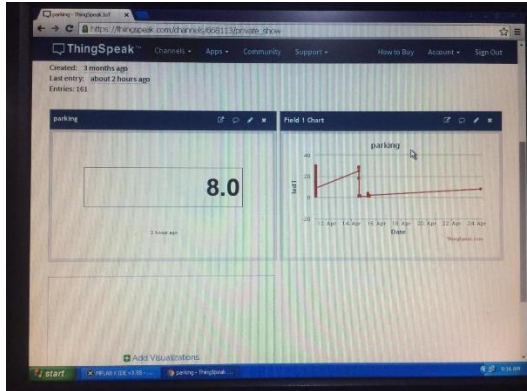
parking - ThingSpeak IoT

https://thingspeak.com/channels/668113/private_show

ThingSpeak™ Channels ▾ Apps ▾ Community Support ▾ How to Buy Account ▾ Sign Out

Created: 3 months ago
Last entry: about 2 hours ago
Entries: 161

parking

8.0

2 hours ago

Field 1 Chart

parking

40
20
0
-20

field1

12 Apr 14 Apr 16 Apr 18 Apr 20 Apr 22 Apr 24 Apr

Date

ThingSpeak.com

Add Visualizations

start

MPLAB X IDE v3.55

parking - ThingSpeak

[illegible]